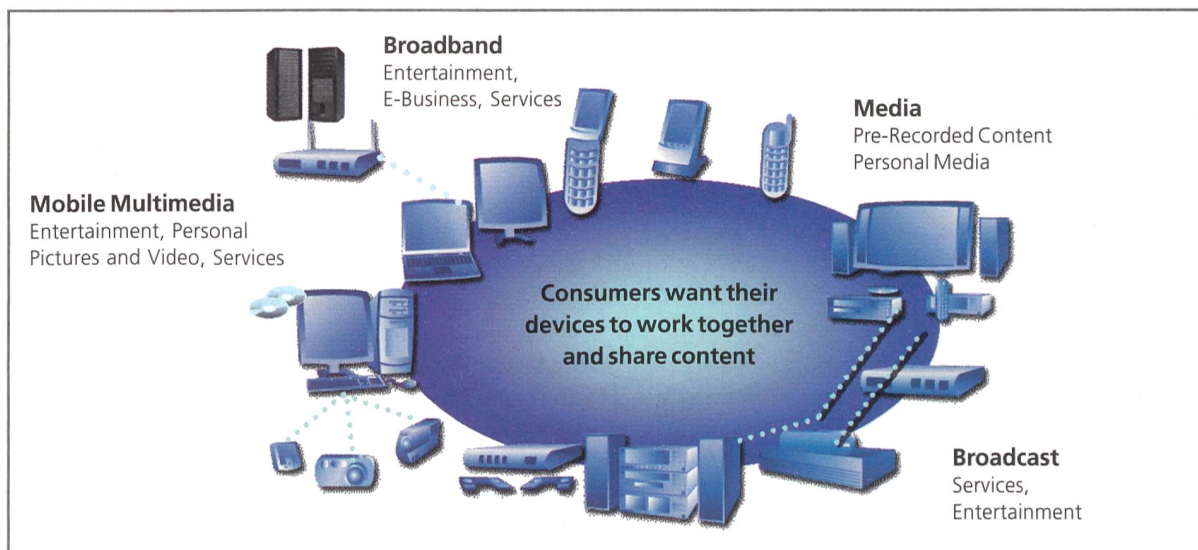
Broadband
Entertainment, E-Business, Services

Media
Pre-Recorded Content
Personal Media

Mobile Multimedia
Entertainment, Personal Pictures and Video, Services

Consumers want their devices to work together and share content

Broadcast
Services, Entertainment